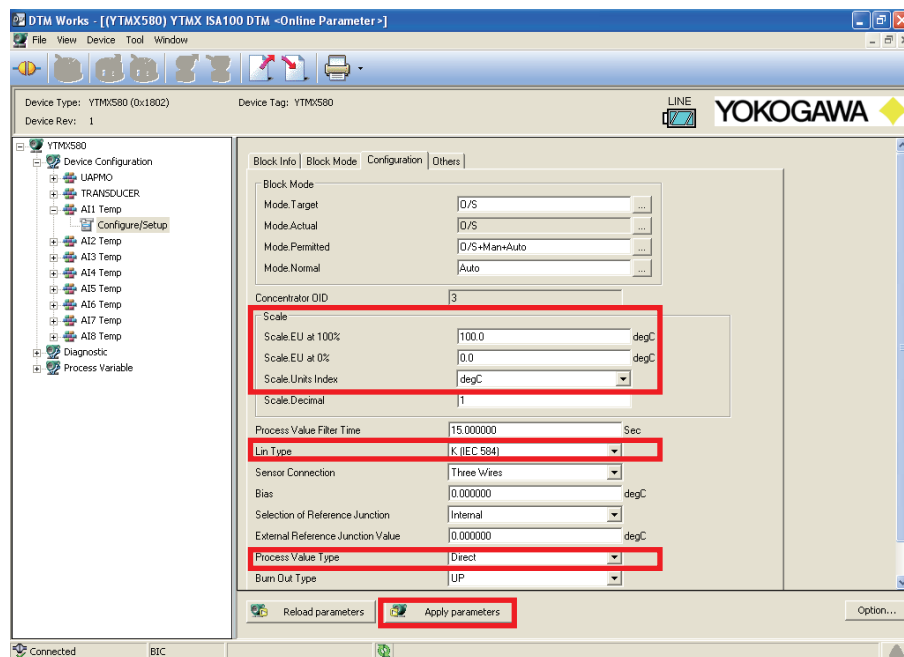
DTM Works - [(YTMX580) YTMX ISA100 DTM <Online Parameter>]
File View Device Tool Window

Device Type: YTMX580 (0x1802)
Device Rev: 1
Device Tag: YTMX580
LINE
YOKOGAWA

YTMX580
Device Configuration
UAPMO
TRANSDUCER
AI1 Temp
Configure/Setup
AI2 Temp
AI3 Temp
AI4 Temp
AI5 Temp
AI6 Temp
AI7 Temp
AI8 Temp
Diagnostic
Process Variable

Block Info | Block Mode | Configuration | Others

Block Mode
Mode.Target O/S
Mode.Actual O/S
Mode.Permitted O/S+Man+Auto
Mode.Normal Auto

Concentrator OID 3

Scale
Scale.EU at 100% 100.0 degC
Scale.EU at 0% 0.0 degC
Scale.Units Index degC
Scale.Decimal 1

Process Value Filter Time 15.000000 Sec
Lin Type K (IEC 584)
Sensor Connection Three Wires
Bias 0.000000 degC
Selection of Reference Junction Internal
External Reference Junction Value 0.000000 degC
Process Value Type Direct
Burn Out Type UP

Reload parameters
Apply parameters
Option...

Connected
BIC